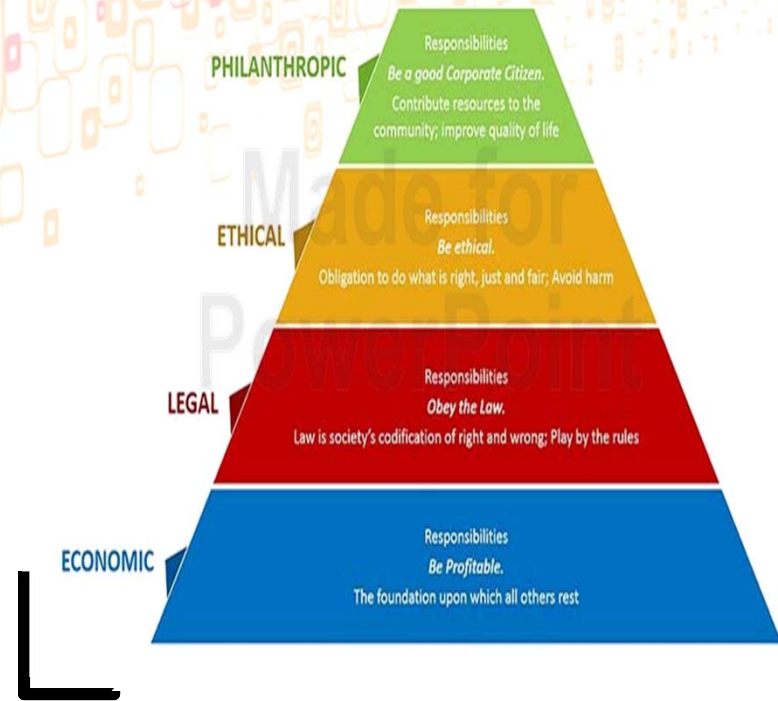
PHILANTHROPIC

Responsibilities
*Be a good Corporate Citizen.*
Contribute resources to the community; improve quality of life

Made for PowerPoint

ETHICAL

Responsibilities
*Be ethical.*
Obligation to do what is right, just and fair; Avoid harm

LEGAL

Responsibilities
*Obey the Law.*
Law is society's codification of right and wrong; Play by the rules

ECONOMIC

Responsibilities
*Be Profitable.*
The foundation upon which all others rest